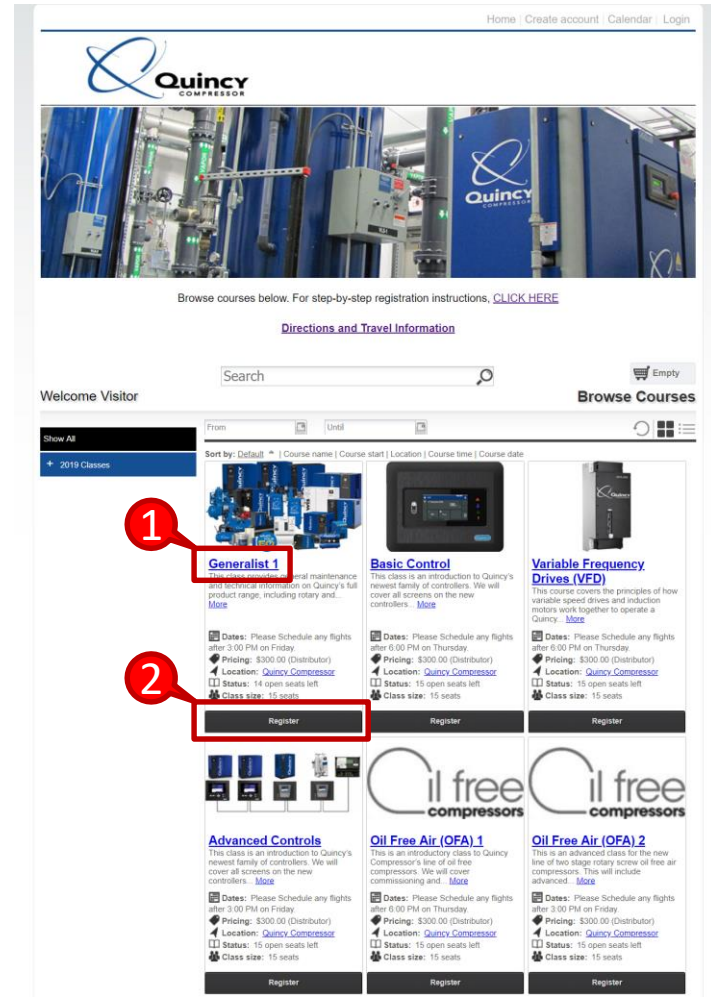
Home | Create account | Calendar | Login

Quincy COMPRESSOR

Quincy COMPRESSOR

Browse courses below. For step-by-step registration instructions, CLICK HERE

Directions and Travel Information

Search

Empty

Welcome Visitor

Browse Courses

Show All

+ 2019 Classes

From

Until

Sort by: Default | Course name | Course start | Location | Course time | Course date

1

Generalist 1
This class provides general maintenance and technical information on Quincy's full product range, including rotary and... More

Dates: Please Schedule any flights after 3:00 PM on Friday.
Pricing: $300.00 (Distributor)
Location: Quincy Compressor
Status: 14 open seats left
Class size: 15 seats

2

Register

Basic Control
This class is an introduction to Quincy's newest family of controllers. We will cover all screens on the new controllers... More

Dates: Please Schedule any flights after 6:00 PM on Thursday.
Pricing: $300.00 (Distributor)
Location: Quincy Compressor
Status: 15 open seats left
Class size: 15 seats

Register

Variable Frequency Drives (VFD)
This course covers the principles of how variable speed drives and induction motors work together to operate a Quincy... More

Dates: Please Schedule any flights after 6:00 PM on Thursday.
Pricing: $300.00 (Distributor)
Location: Quincy Compressor
Status: 15 open seats left
Class size: 15 seats

Register

Advanced Controls
This class is an introduction to Quincy's newest family of controllers. We will cover all screens on the new controllers... More

Dates: Please Schedule any flights after 3:00 PM on Friday.
Pricing: $300.00 (Distributor)
Location: Quincy Compressor
Status: 15 open seats left
Class size: 15 seats

Register

oil free compressors

Oil Free Air (OFA) 1
This is an introductory class to Quincy Compressor's line of oil free compressors. We will cover commissioning and... More

Dates: Please Schedule any flights after 6:00 PM on Thursday.
Pricing: $300.00 (Distributor)
Location: Quincy Compressor
Status: 15 open seats left
Class size: 15 seats

Register

oil free compressors

Oil Free Air (OFA) 2
This is an advanced class for the new line of two stage rotary screw oil free air compressors. This will include advanced... More

Dates: Please Schedule any flights after 3:00 PM on Friday.
Pricing: $300.00 (Distributor)
Location: Quincy Compressor
Status: 15 open seats left
Class size: 15 seats

Register